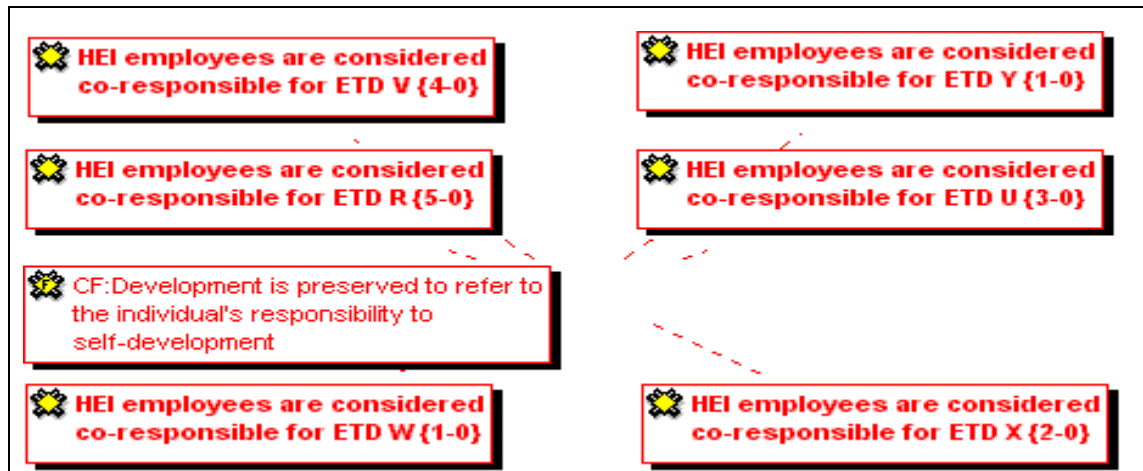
HEI employees are considered co-responsible for ETD V {4-0}

HEI employees are considered co-responsible for ETD Y {1-0}

HEI employees are considered co-responsible for ETD R {5-0}

HEI employees are considered co-responsible for ETD U {3-0}

CF:Development is preserved to refer to the individual's responsibility to self-development

HEI employees are considered co-responsible for ETD W {1-0}

HEI employees are considered co-responsible for ETD X {2-0}